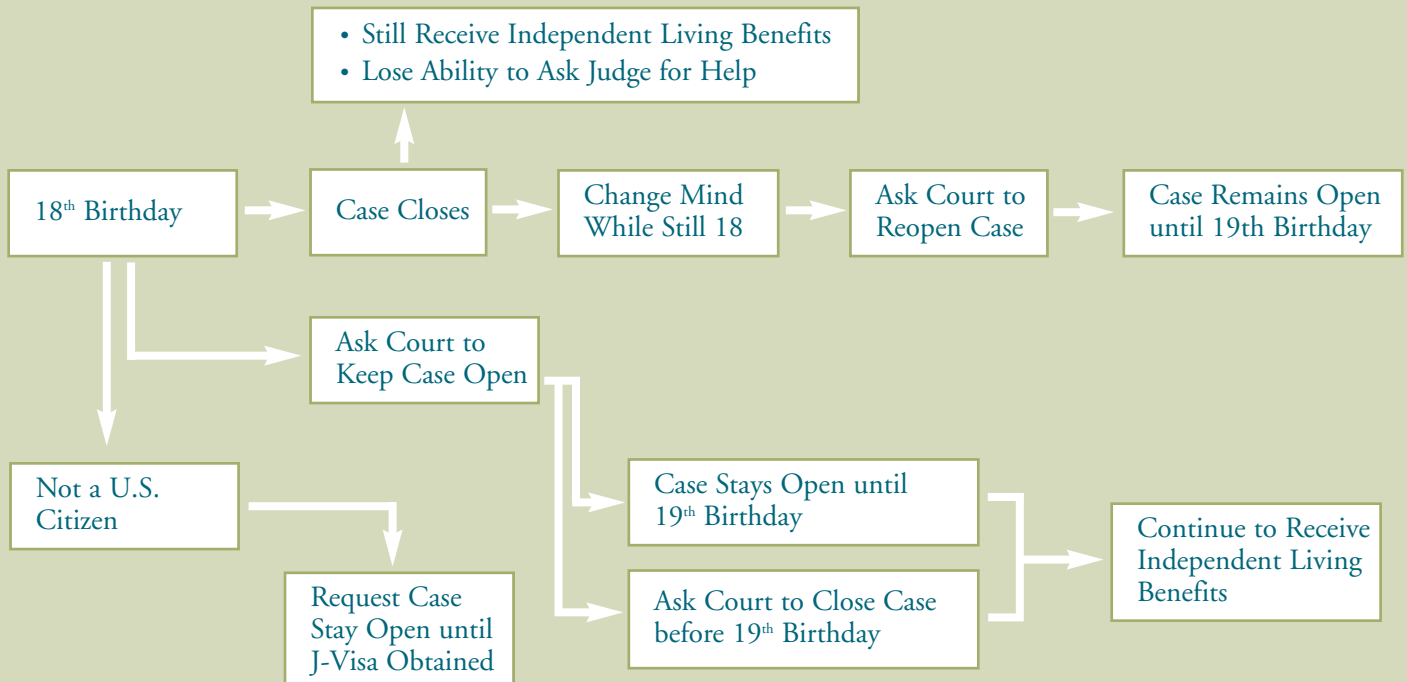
• Still Receive Independent Living Benefits
• Lose Ability to Ask Judge for Help

18$^{th}$ Birthday

Case Closes

Change Mind While Still 18

Ask Court to Reopen Case

Case Remains Open until 19th Birthday

Ask Court to Keep Case Open

Not a U.S. Citizen

Request Case Stay Open until J-Visa Obtained

Case Stays Open until 19$^{th}$ Birthday

Ask Court to Close Case before 19$^{th}$ Birthday

Continue to Receive Independent Living Benefits